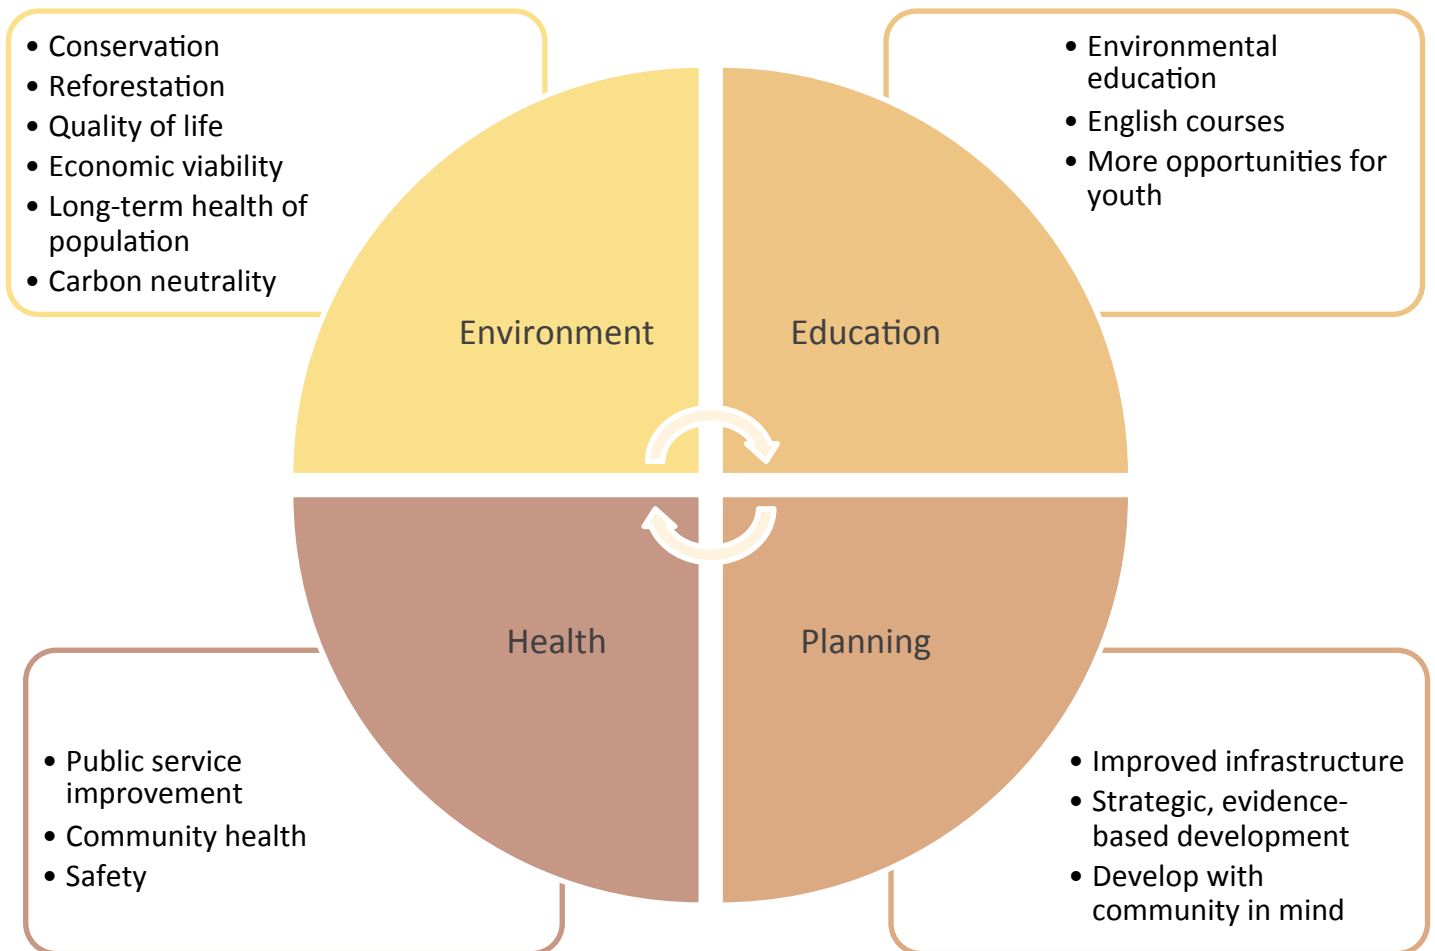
- Conservation
- Reforestation
- Quality of life
- Economic viability
- Long-term health of population
- Carbon neutrality

- Environmental education
- English courses
- More opportunities for youth

Environment

Education

Health

Planning

- Public service improvement
- Community health
- Safety

- Improved infrastructure
- Strategic, evidence-based development
- Develop with community in mind